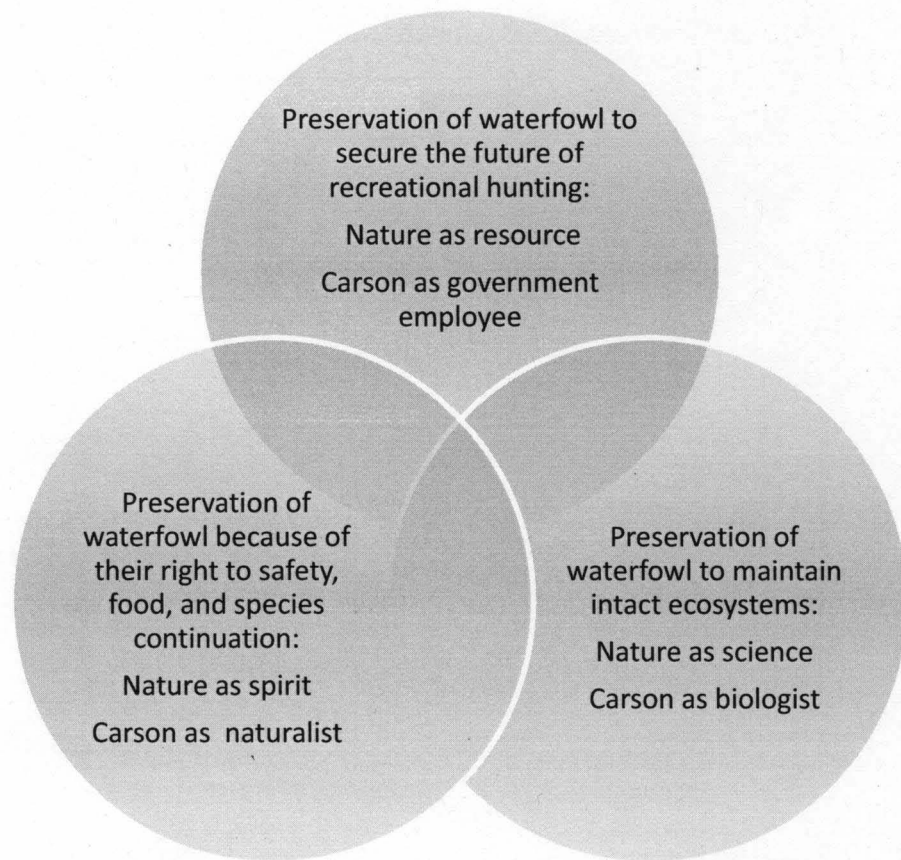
Preservation of waterfowl to secure the future of recreational hunting:

Nature as resource

Carson as government employee

Preservation of waterfowl because of their right to safety, food, and species continuation:

Nature as spirit

Carson as naturalist

Preservation of waterfowl to maintain intact ecosystems:

Nature as science

Carson as biologist